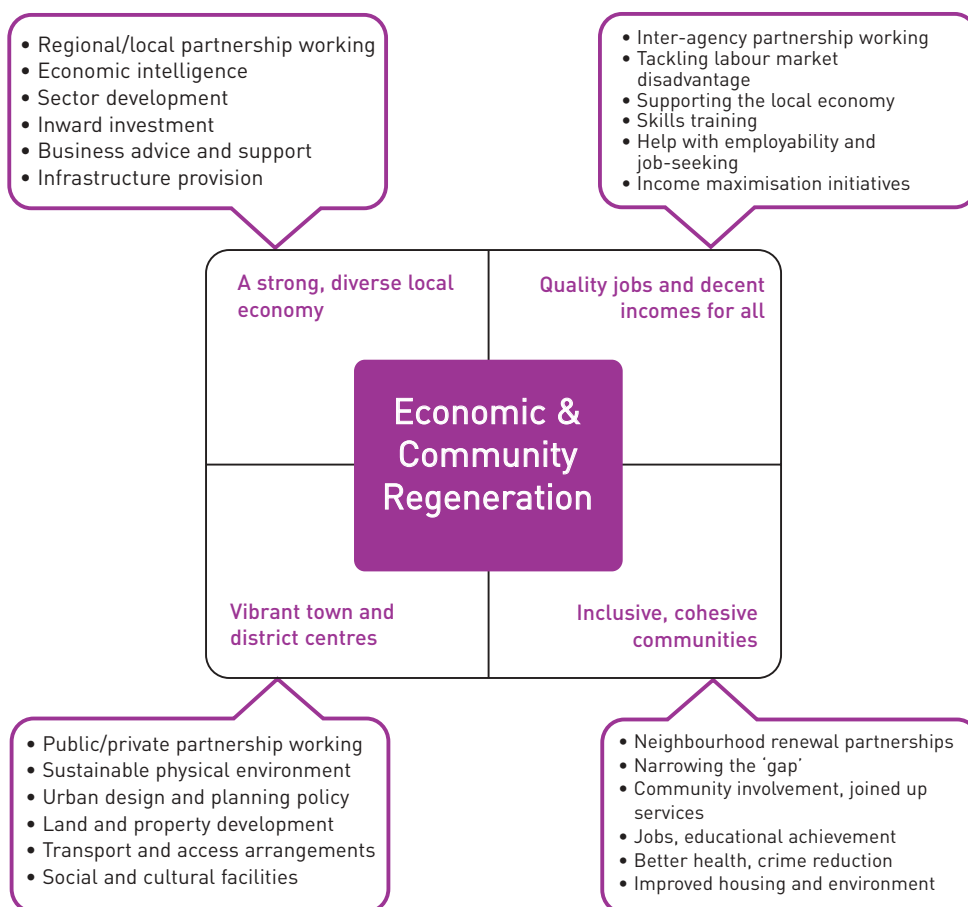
- Regional/local partnership working
- Economic intelligence
- Sector development
- Inward investment
- Business advice and support
- Infrastructure provision

- Inter-agency partnership working
- Tackling labour market disadvantage
- Supporting the local economy
- Skills training
- Help with employability and job-seeking
- Income maximisation initiatives

A strong, diverse local economy

Quality jobs and decent incomes for all

Economic & Community Regeneration

Vibrant town and district centres

Inclusive, cohesive communities

- Public/private partnership working
- Sustainable physical environment
- Urban design and planning policy
- Land and property development
- Transport and access arrangements
- Social and cultural facilities

- Neighbourhood renewal partnerships
- Narrowing the 'gap'
- Community involvement, joined up services
- Jobs, educational achievement
- Better health, crime reduction
- Improved housing and environment